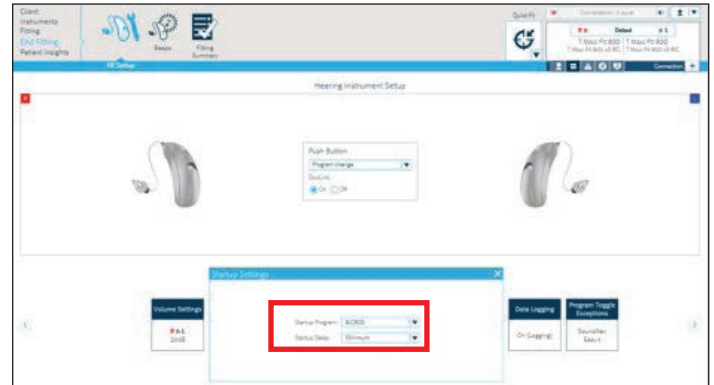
Client
Instruments
Fitting
End Fitting
Patient Insights

Beeps

Fitting Summary

QuickFit

Connection

Default

T Moxi Fit 800
T Moxi Fit 800

HI Setup

Connection

Hearing Instrument Setup

Push Button
Program change
DuoLink
On Off

Startup Settings

Volume Settings

Startup Program: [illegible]
Startup Delay: Minimum

Data Logging
On (Logging)

Program Toggle Exceptions
Soundflow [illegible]